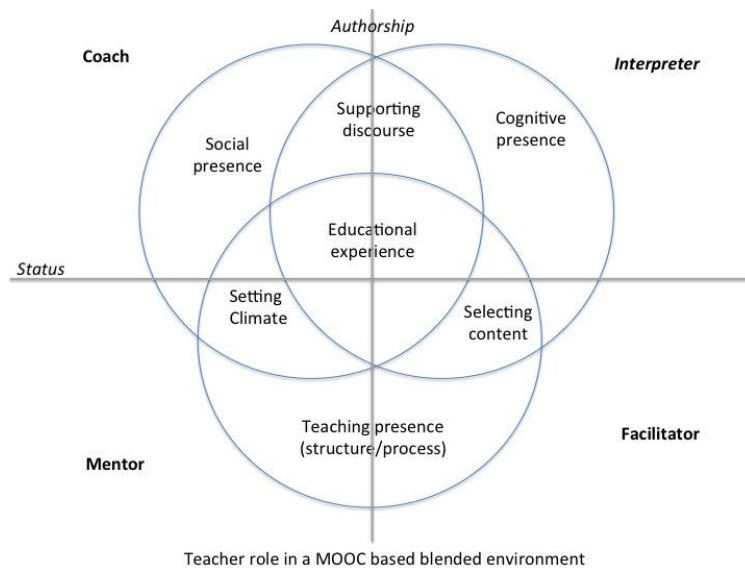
Authorship

Coach

Interpreter

Social presence

Supporting discourse

Cognitive presence

Educational experience

Status

Setting Climate

Selecting content

Teaching presence (structure/process)

Mentor

Facilitator

Teacher role in a MOOC based blended environment